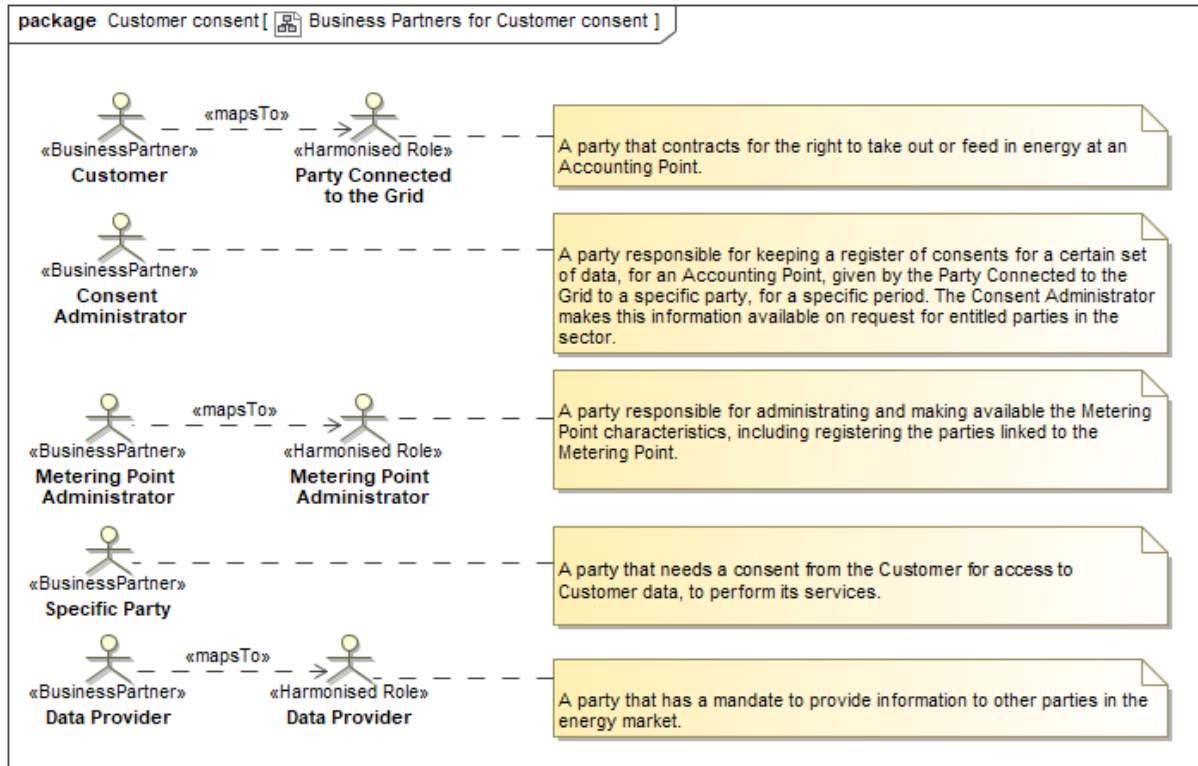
package Customer consent [ Business Partners for Customer consent ]

«mapsTo»

«BusinessPartner»
Customer

«Harmonised Role»
Party Connected to the Grid

A party that contracts for the right to take out or feed in energy at an Accounting Point.

«BusinessPartner»
Consent Administrator

A party responsible for keeping a register of consents for a certain set of data, for an Accounting Point, given by the Party Connected to the Grid to a specific party, for a specific period. The Consent Administrator makes this information available on request for entitled parties in the sector.

«mapsTo»

«BusinessPartner»
Metering Point Administrator

«Harmonised Role»
Metering Point Administrator

A party responsible for administrating and making available the Metering Point characteristics, including registering the parties linked to the Metering Point.

«BusinessPartner»
Specific Party

A party that needs a consent from the Customer for access to Customer data, to perform its services.

«mapsTo»

«BusinessPartner»
Data Provider

«Harmonised Role»
Data Provider

A party that has a mandate to provide information to other parties in the energy market.